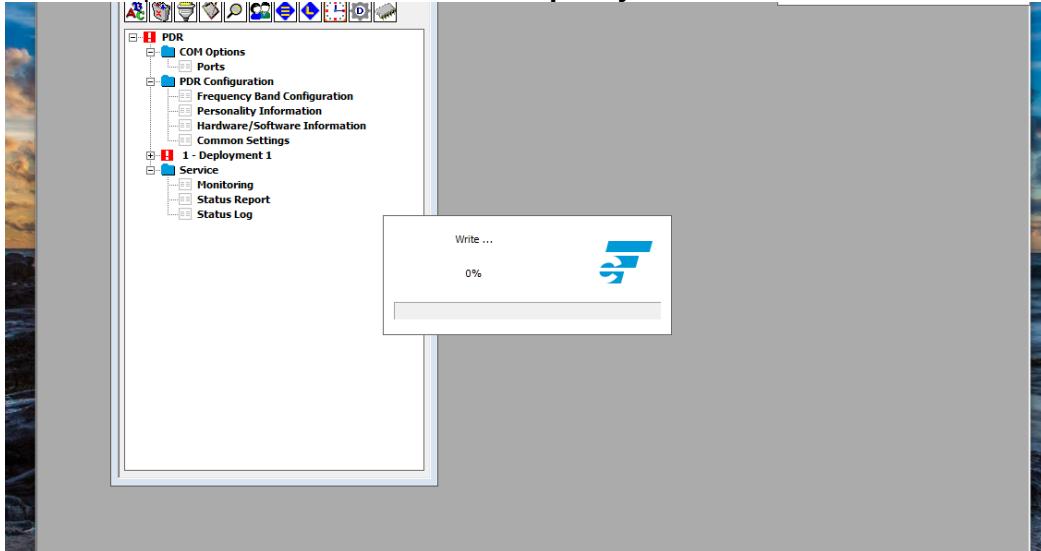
PDR
COM Options
Ports
PDR Configuration
Frequency Band Configuration
Personality Information
Hardware/Software Information
Common Settings
1 - Deployment 1
Service
Monitoring
Status Report
Status Log

Write ...

0%